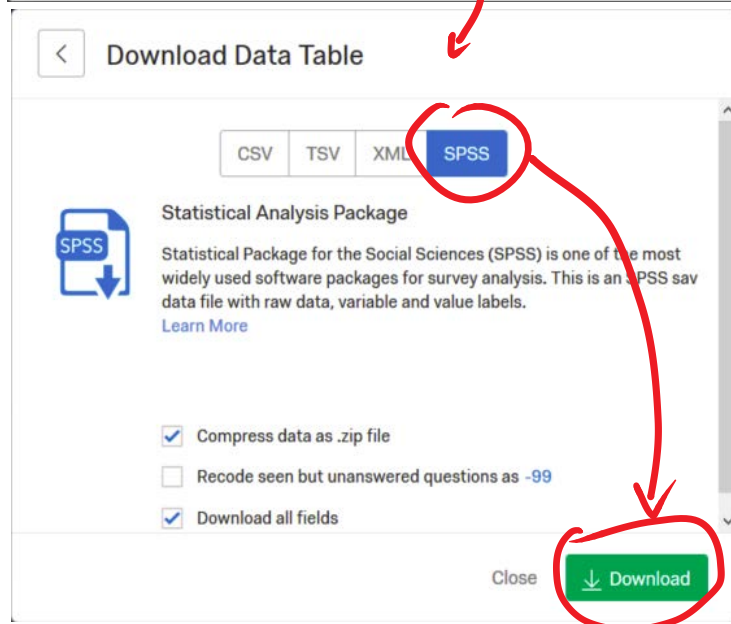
Download Data Table

CSV TSV XML SPSS

SPSS

Statistical Analysis Package

Statistical Package for the Social Sciences (SPSS) is one of the most widely used software packages for survey analysis. This is an SPSS sav data file with raw data, variable and value labels.
Learn More

Compress data as .zip file

Recode seen but unanswered questions as -99

Download all fields

Close Download